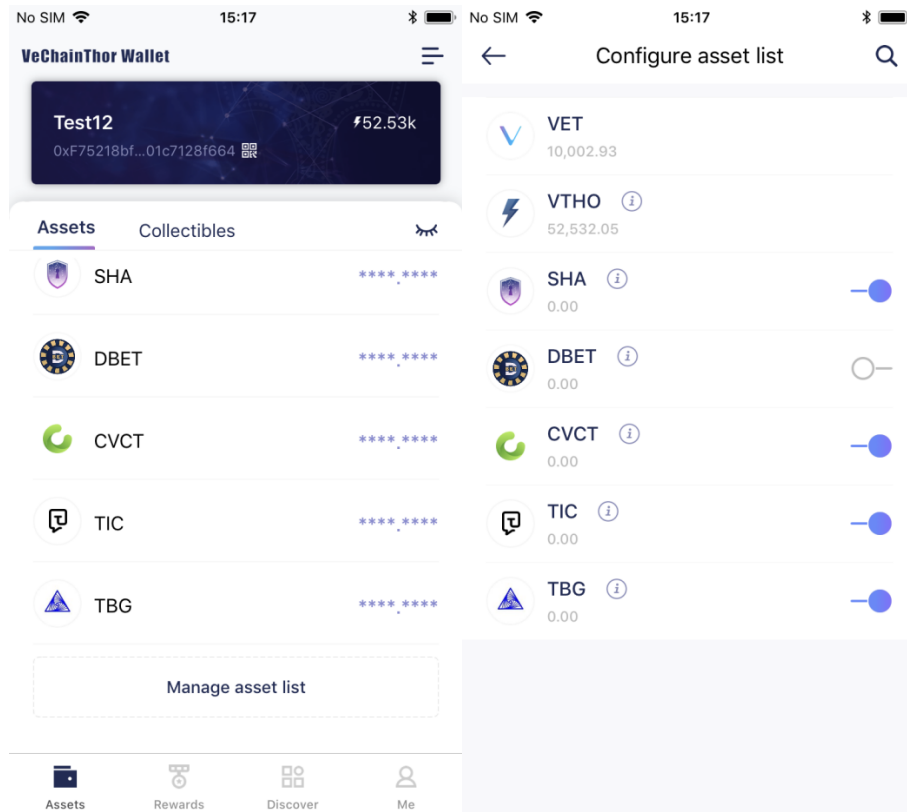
No SIM 15:17

VeChainThor Wallet

Test12
0xF75218bf...01c7128f664
52.53k

Assets Collectibles

SHA ****.****

DBET ****.****

CVCT ****.****

TIC ****.****

TBG ****.****

Manage asset list

Assets Rewards Discover Me

No SIM 15:17

Configure asset list

VET
10,002.93

VTHO
52,532.05

SHA
0.00

DBET
0.00

CVCT
0.00

TIC
0.00

TBG
0.00